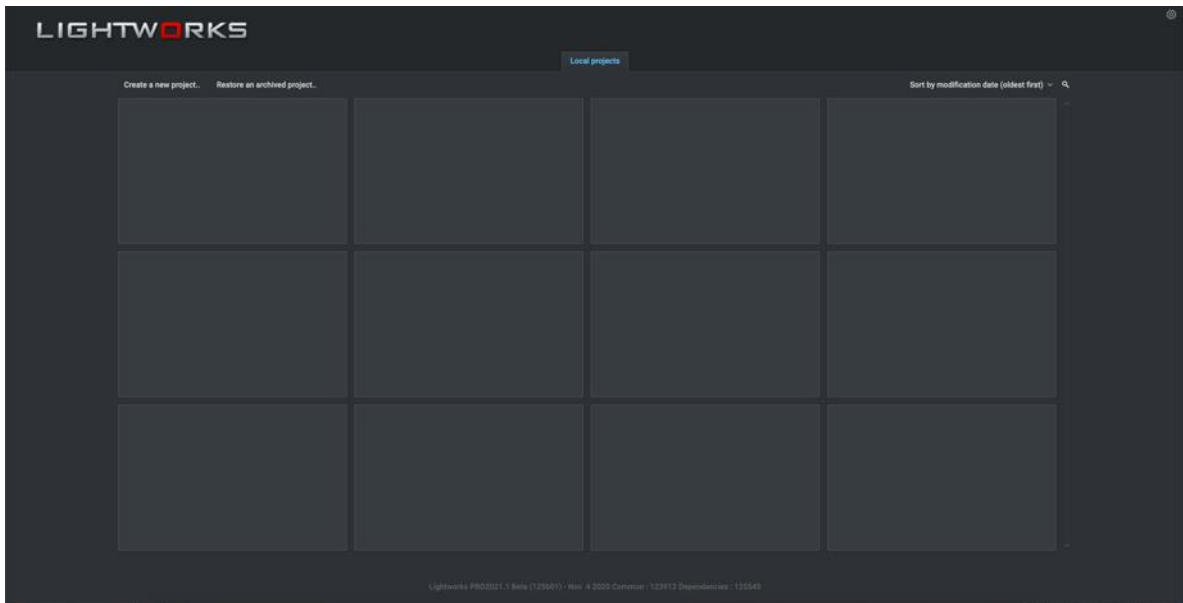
LIGHTWORKS

Local projects

Create a new project.. Restore an archived project..

Sort by modification date (oldest first)

Lightworks PRO2021.1 Beta (125601) - Nov 4 2020 Common : 123912 Dependencies : 125545